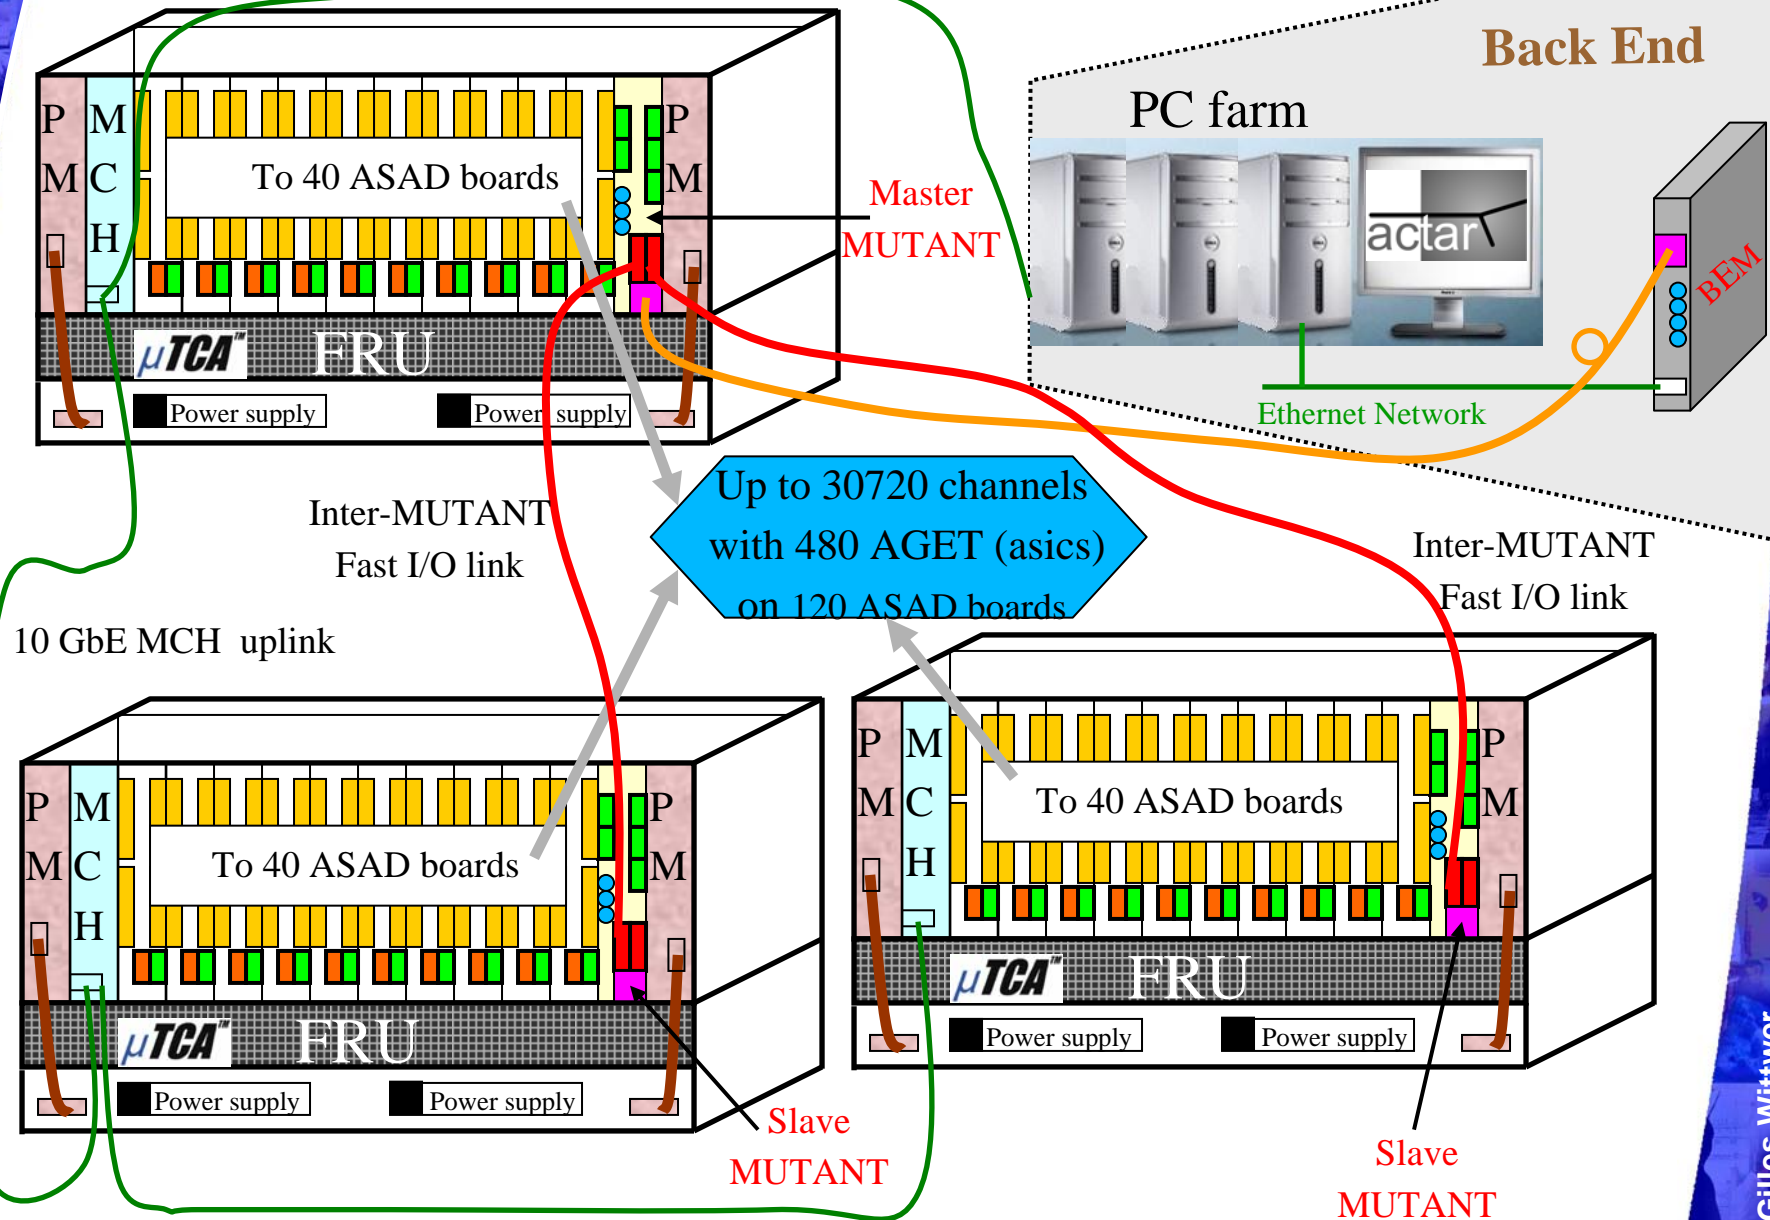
Back End

PC farm

actar

BEM

Ethernet Network

P
M

M
C
H

To 40 ASAD boards

P
M

Master
MUTANT

$\mu$TCA

FRU

Power supply

Power supply

Up to 30720 channels
with 480 AGET (asics)
on 120 ASAD boards

Inter-MUTANT
Fast I/O link

Inter-MUTANT
Fast I/O link

10 GbE MCH uplink

P
M

M
C
H

To 40 ASAD boards

P
M

$\mu$TCA

FRU

Power supply

Power supply

Slave
MUTANT

P
M

M
C
H

To 40 ASAD boards

P
M

$\mu$TCA

FRU

Power supply

Power supply

Slave
MUTANT

Gilles Wittwer